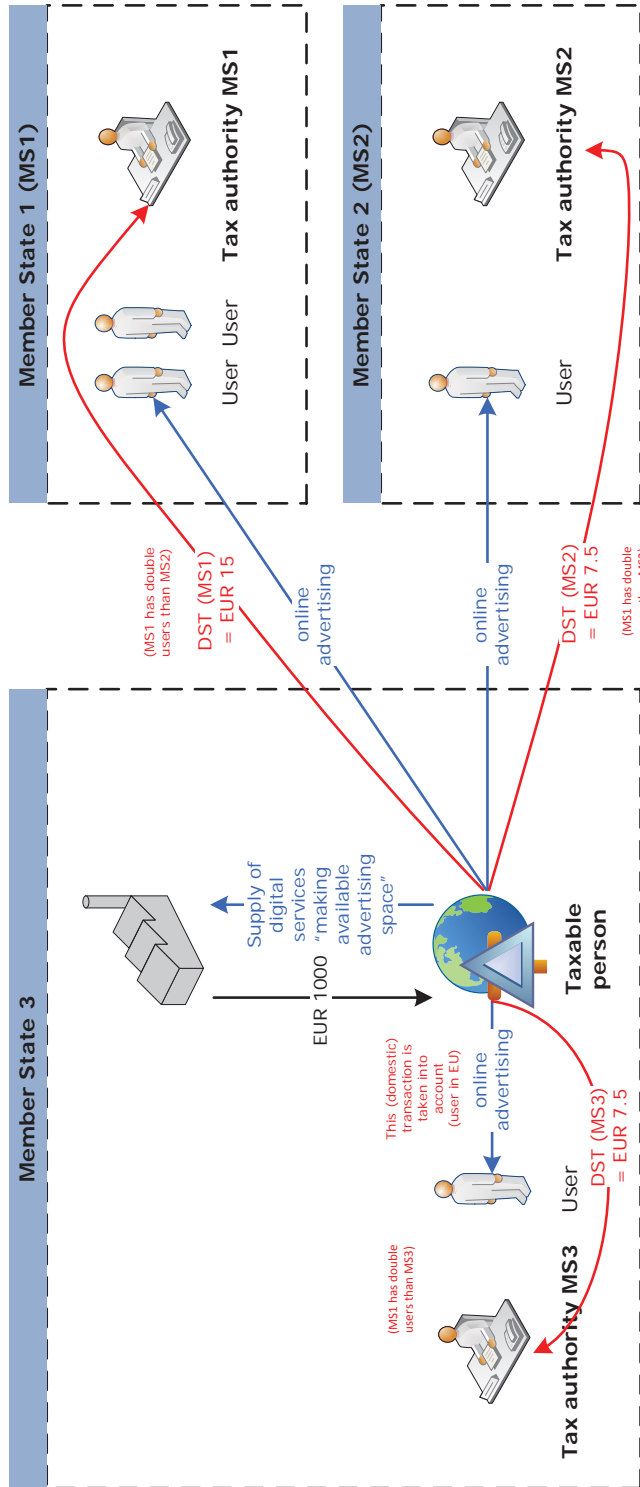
Member State 1 (MS1)

User User

Tax authority MS1

Member State 2 (MS2)

User

Tax authority MS2

(MS1 has double users than MS2)
DST (MS1) = EUR 15

online advertising

online advertising

DST (MS2) = EUR 7.5
(MS1 has double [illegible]

Member State 3

Supply of digital services "making available advertising space"

EUR 1000

Taxable person

This (domestic) transaction is taken into account (user in EU)

online advertising

User

DST (MS3) = EUR 7.5

(MS1 has double users than MS3)

Tax authority MS3